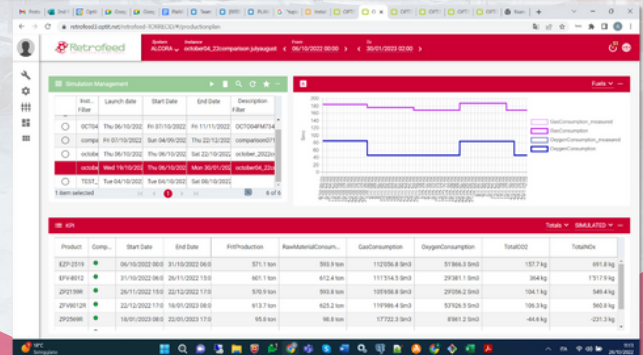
Retrofeed

System ALCORA
Instance october04_22comparison julyaugust
From 06/10/2022 00:00
To 30/01/2023 02:00

Simulation Management

| | Inst... Filter | Launch date | Start Date | End Date | Description Filter |
|---|---|---|---|---|---|
| | OCT04 | Thu 06/10/202 | Fri 07/10/2022 | Fri 11/11/2022 | OCTO04PM134 |
| | compar | Thu 06/10/202 | Sun 04/09/202 | Thu 22/12/202 | comparison07 |
| | octobe | Thu 06/10/202 | Fri 07/10/2022 | Sat 22/10/202 | october_2022 |
| | octobe | Wed 19/10/202 | Fri 07/10/2022 | Mon 30/01/202 | october04_22 |
| | TEST_ | Tue 04/10/202 | Tue 04/10/2022 | Sat 08/10/202 | |

1 item selected
1
6 of 6

Fuels

GasConsumption_measured
GasConsumption
OxygenConsumption_measured
OxygenConsumption

KPI
Totals SIMULATED

| Product | Comp... | Start Date | End Date | FritProduction | RawMaterialConsum... | GasConsumption | OxygenConsumption | TotalCO2 | TotalNOx |
|---|---|---|---|---|---|---|---|---|---|
| EZP2519 | ● | 06/10/2022 00:0 | 31/10/2022 06:0 | 571.1 ton | 593.9 ton | 112556.8 Sm3 | 51866.3 Sm3 | 157.7 kg | 691.8 kg |
| EFV-8012 | ● | 31/10/2022 06:0 | 26/11/2022 13:0 | 601.1 ton | 612.4 ton | 117514.5 Sm3 | 29381.1 Sm3 | 364 kg | 1517.9 kg |
| ZP21599 | ● | 26/11/2022 13:0 | 22/12/2022 17:0 | 570.9 ton | 593.8 ton | 105938.8 Sm3 | 29336.2 Sm3 | 104.1 kg | 549.4 kg |
| ZFV80128 | ● | 22/12/2022 17:0 | 18/01/2023 08:0 | 613.7 ton | 625.2 ton | 119986.4 Sm3 | 53926.5 Sm3 | 106.3 kg | 560.8 kg |
| ZP25699 | ● | 18/01/2023 08:0 | 30/01/2023 02:0 | 95.8 ton | 98.8 ton | 17722.3 Sm3 | 8961.2 Sm3 | -44.6 kg | -231.3 kg |